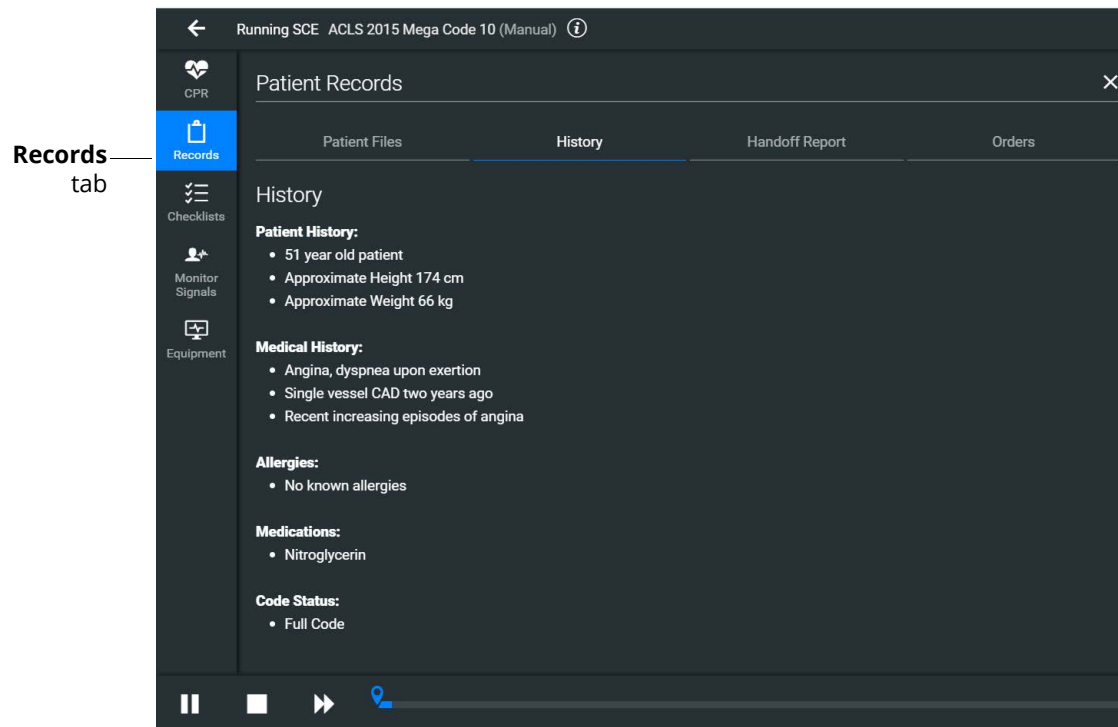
Records tab

Running SCE ACLS 2015 Mega Code 10 (Manual)

CPR
Records
Checklists
Monitor Signals
Equipment

Patient Records

Patient Files | History | Handoff Report | Orders

History

**Patient History:**
- 51 year old patient
- Approximate Height 174 cm
- Approximate Weight 66 kg

**Medical History:**
- Angina, dyspnea upon exertion
- Single vessel CAD two years ago
- Recent increasing episodes of angina

**Allergies:**
- No known allergies

**Medications:**
- Nitroglycerin

**Code Status:**
- Full Code